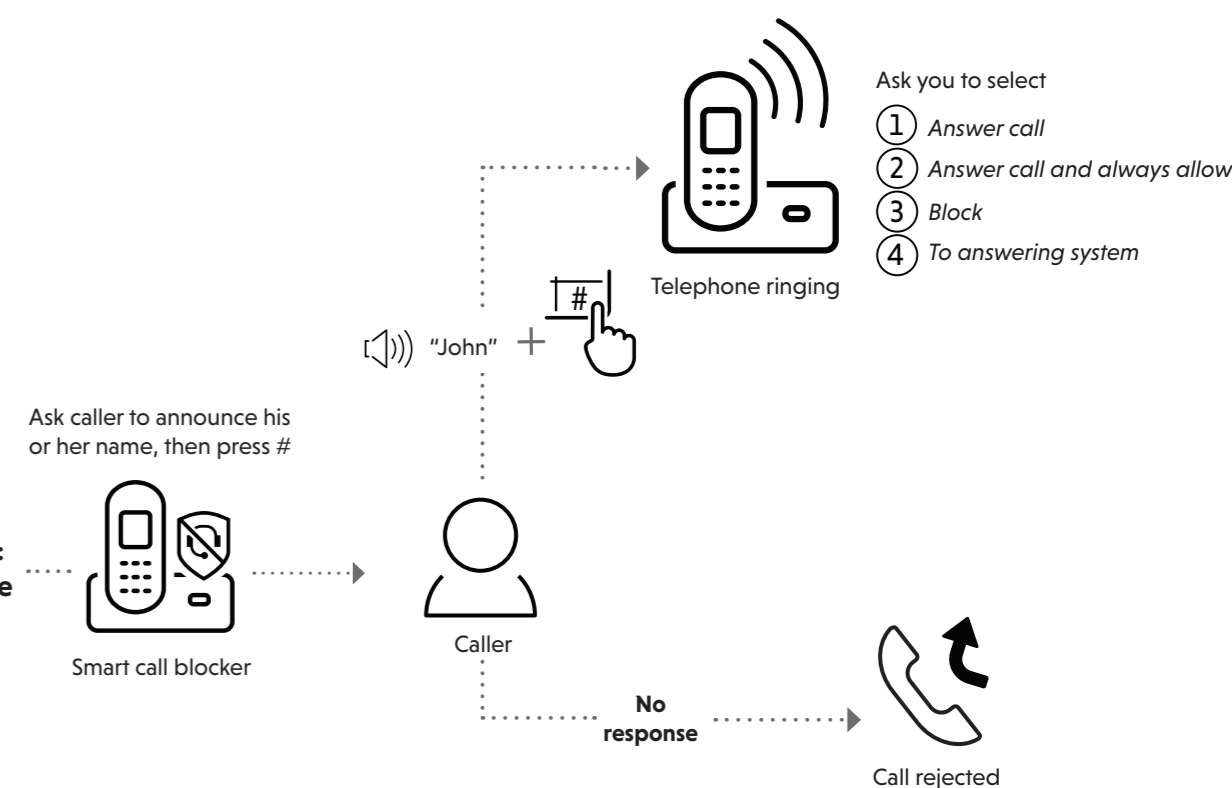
Ask you to select
1 Answer call
2 Answer call and always allow
3 Block
4 To answering system

Telephone ringing

#

"John" +

Ask caller to announce his or her name, then press #

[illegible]:
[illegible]e

Smart call blocker

Caller

No response

Call rejected